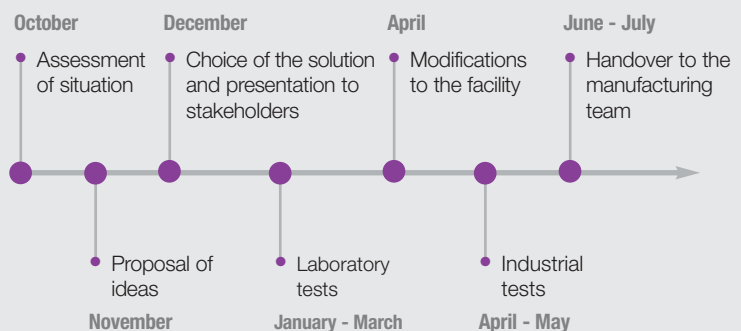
October
Assessment of situation

December
Choice of the solution and presentation to stakeholders

April
Modifications to the facility

June - July
Handover to the manufacturing team

Proposal of ideas
November

Laboratory tests
January - March

Industrial tests
April - May